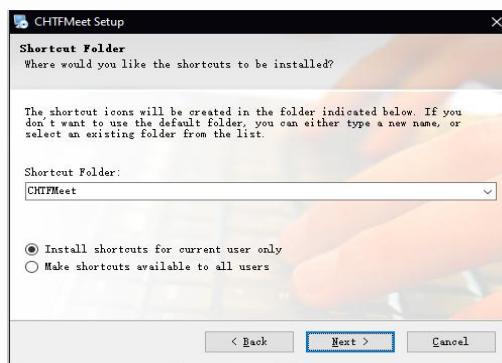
CHTFMeet Setup

Shortcut Folder
Where would you like the shortcuts to be installed?

The shortcut icons will be created in the folder indicated below. If you don't want to use the default folder, you can either type a new name, or select an existing folder from the list.

Shortcut Folder:
CHTFMeet

Install shortcuts for current user only
Make shortcuts available to all users

< Back
Next >
Cancel